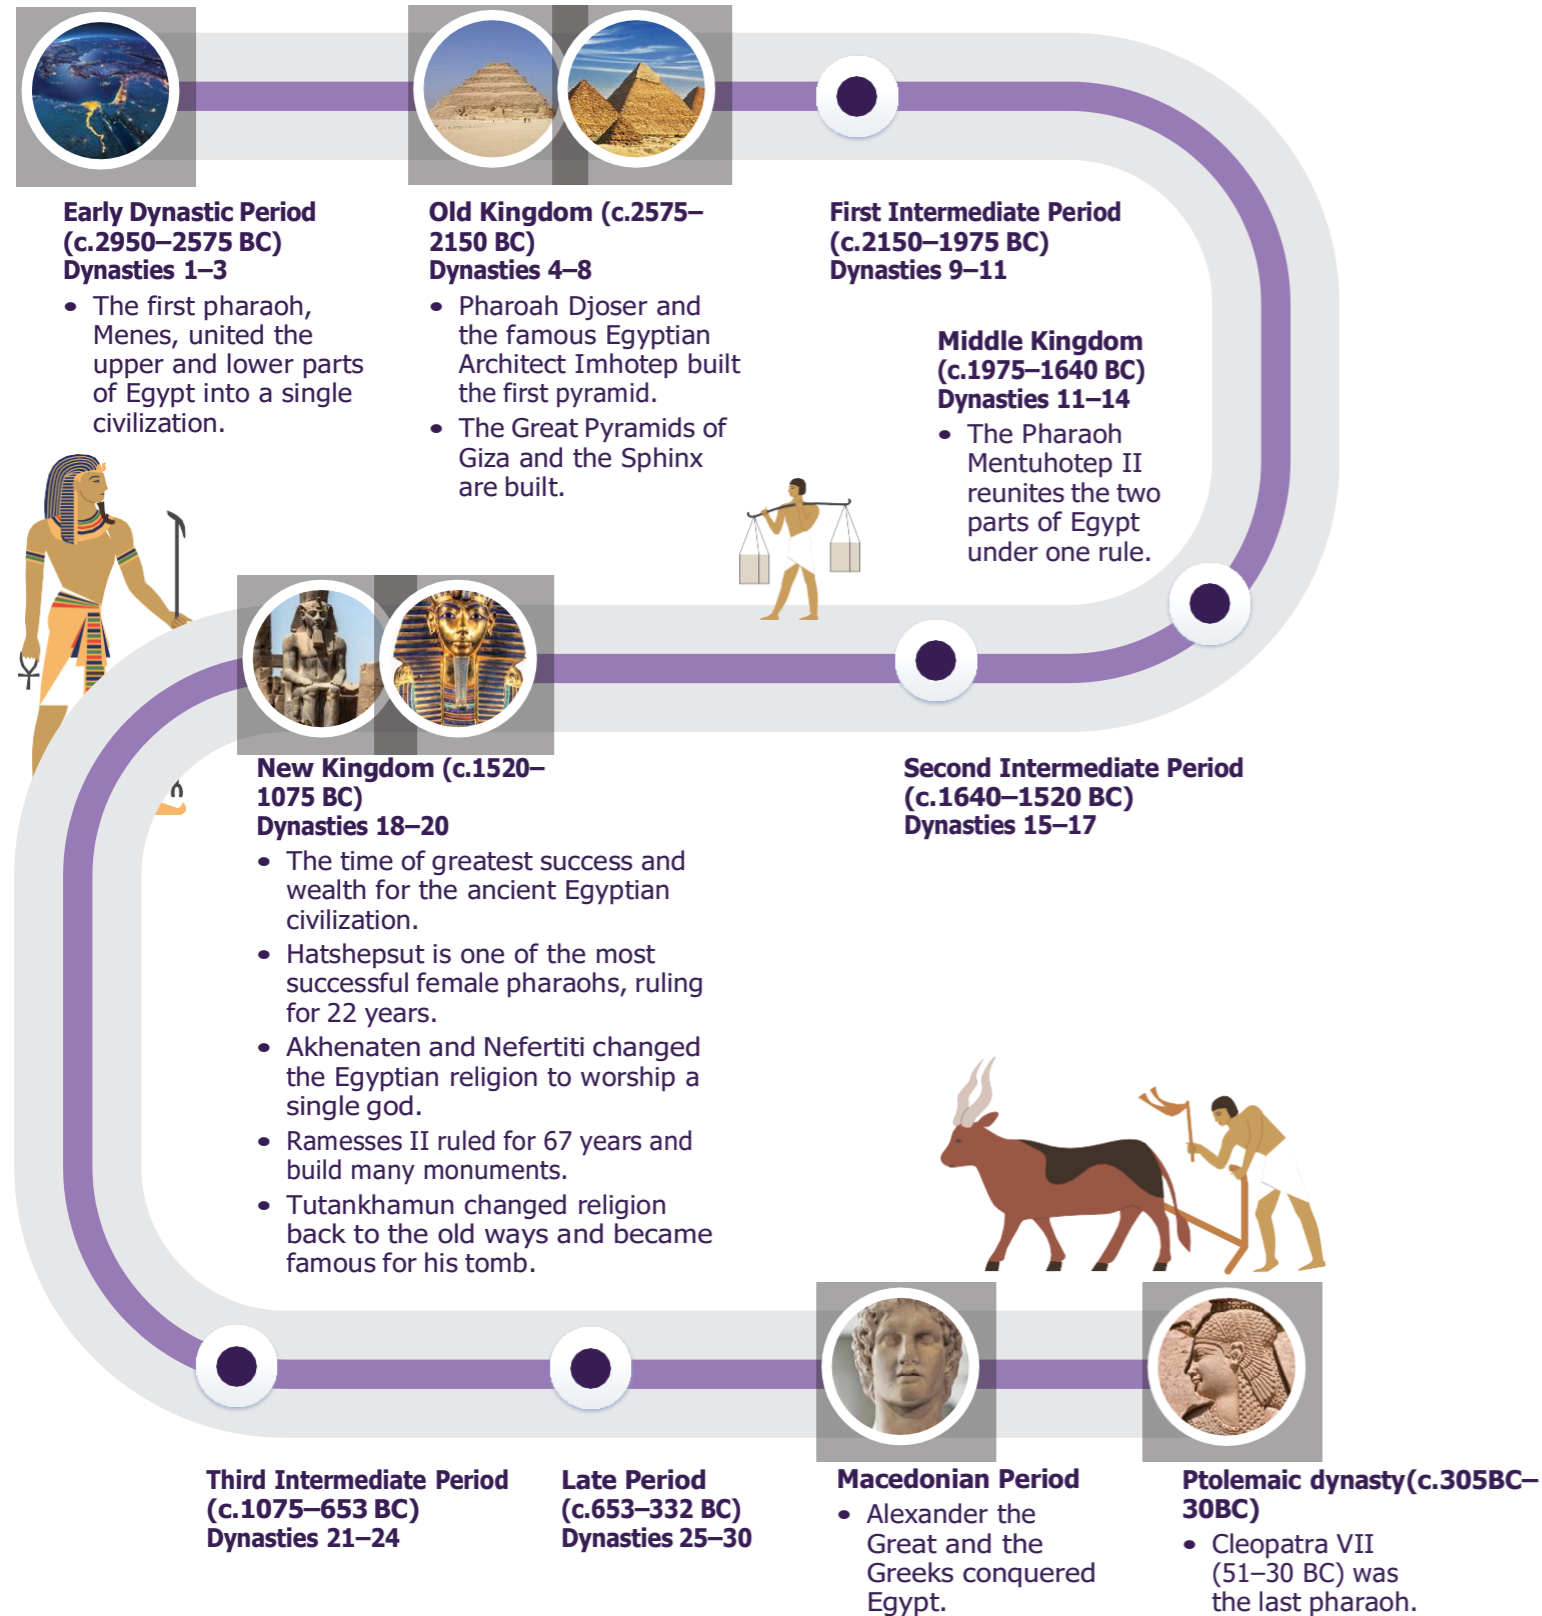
Early Dynastic Period (c.2950–2575 BC) Dynasties 1–3

- The first pharaoh, Menes, united the upper and lower parts of Egypt into a single civilization.

Old Kingdom (c.2575–2150 BC) Dynasties 4–8

- Pharoah Djoser and the famous Egyptian Architect Imhotep built the first pyramid.
- The Great Pyramids of Giza and the Sphinx are built.

First Intermediate Period (c.2150–1975 BC) Dynasties 9–11

Middle Kingdom (c.1975–1640 BC) Dynasties 11–14

- The Pharaoh Mentuhotep II reunites the two parts of Egypt under one rule.

New Kingdom (c.1520–1075 BC) Dynasties 18–20

- The time of greatest success and wealth for the ancient Egyptian civilization.
- Hatshepsut is one of the most successful female pharaohs, ruling for 22 years.
- Akhenaten and Nefertiti changed the Egyptian religion to worship a single god.
- Ramesses II ruled for 67 years and build many monuments.
- Tutankhamun changed religion back to the old ways and became famous for his tomb.

Second Intermediate Period (c.1640–1520 BC) Dynasties 15–17

Third Intermediate Period (c.1075–653 BC) Dynasties 21–24

Late Period (c.653–332 BC) Dynasties 25–30

Macedonian Period

- Alexander the Great and the Greeks conquered Egypt.

Ptolemaic dynasty(c.305BC–30BC)

- Cleopatra VII (51–30 BC) was the last pharaoh.